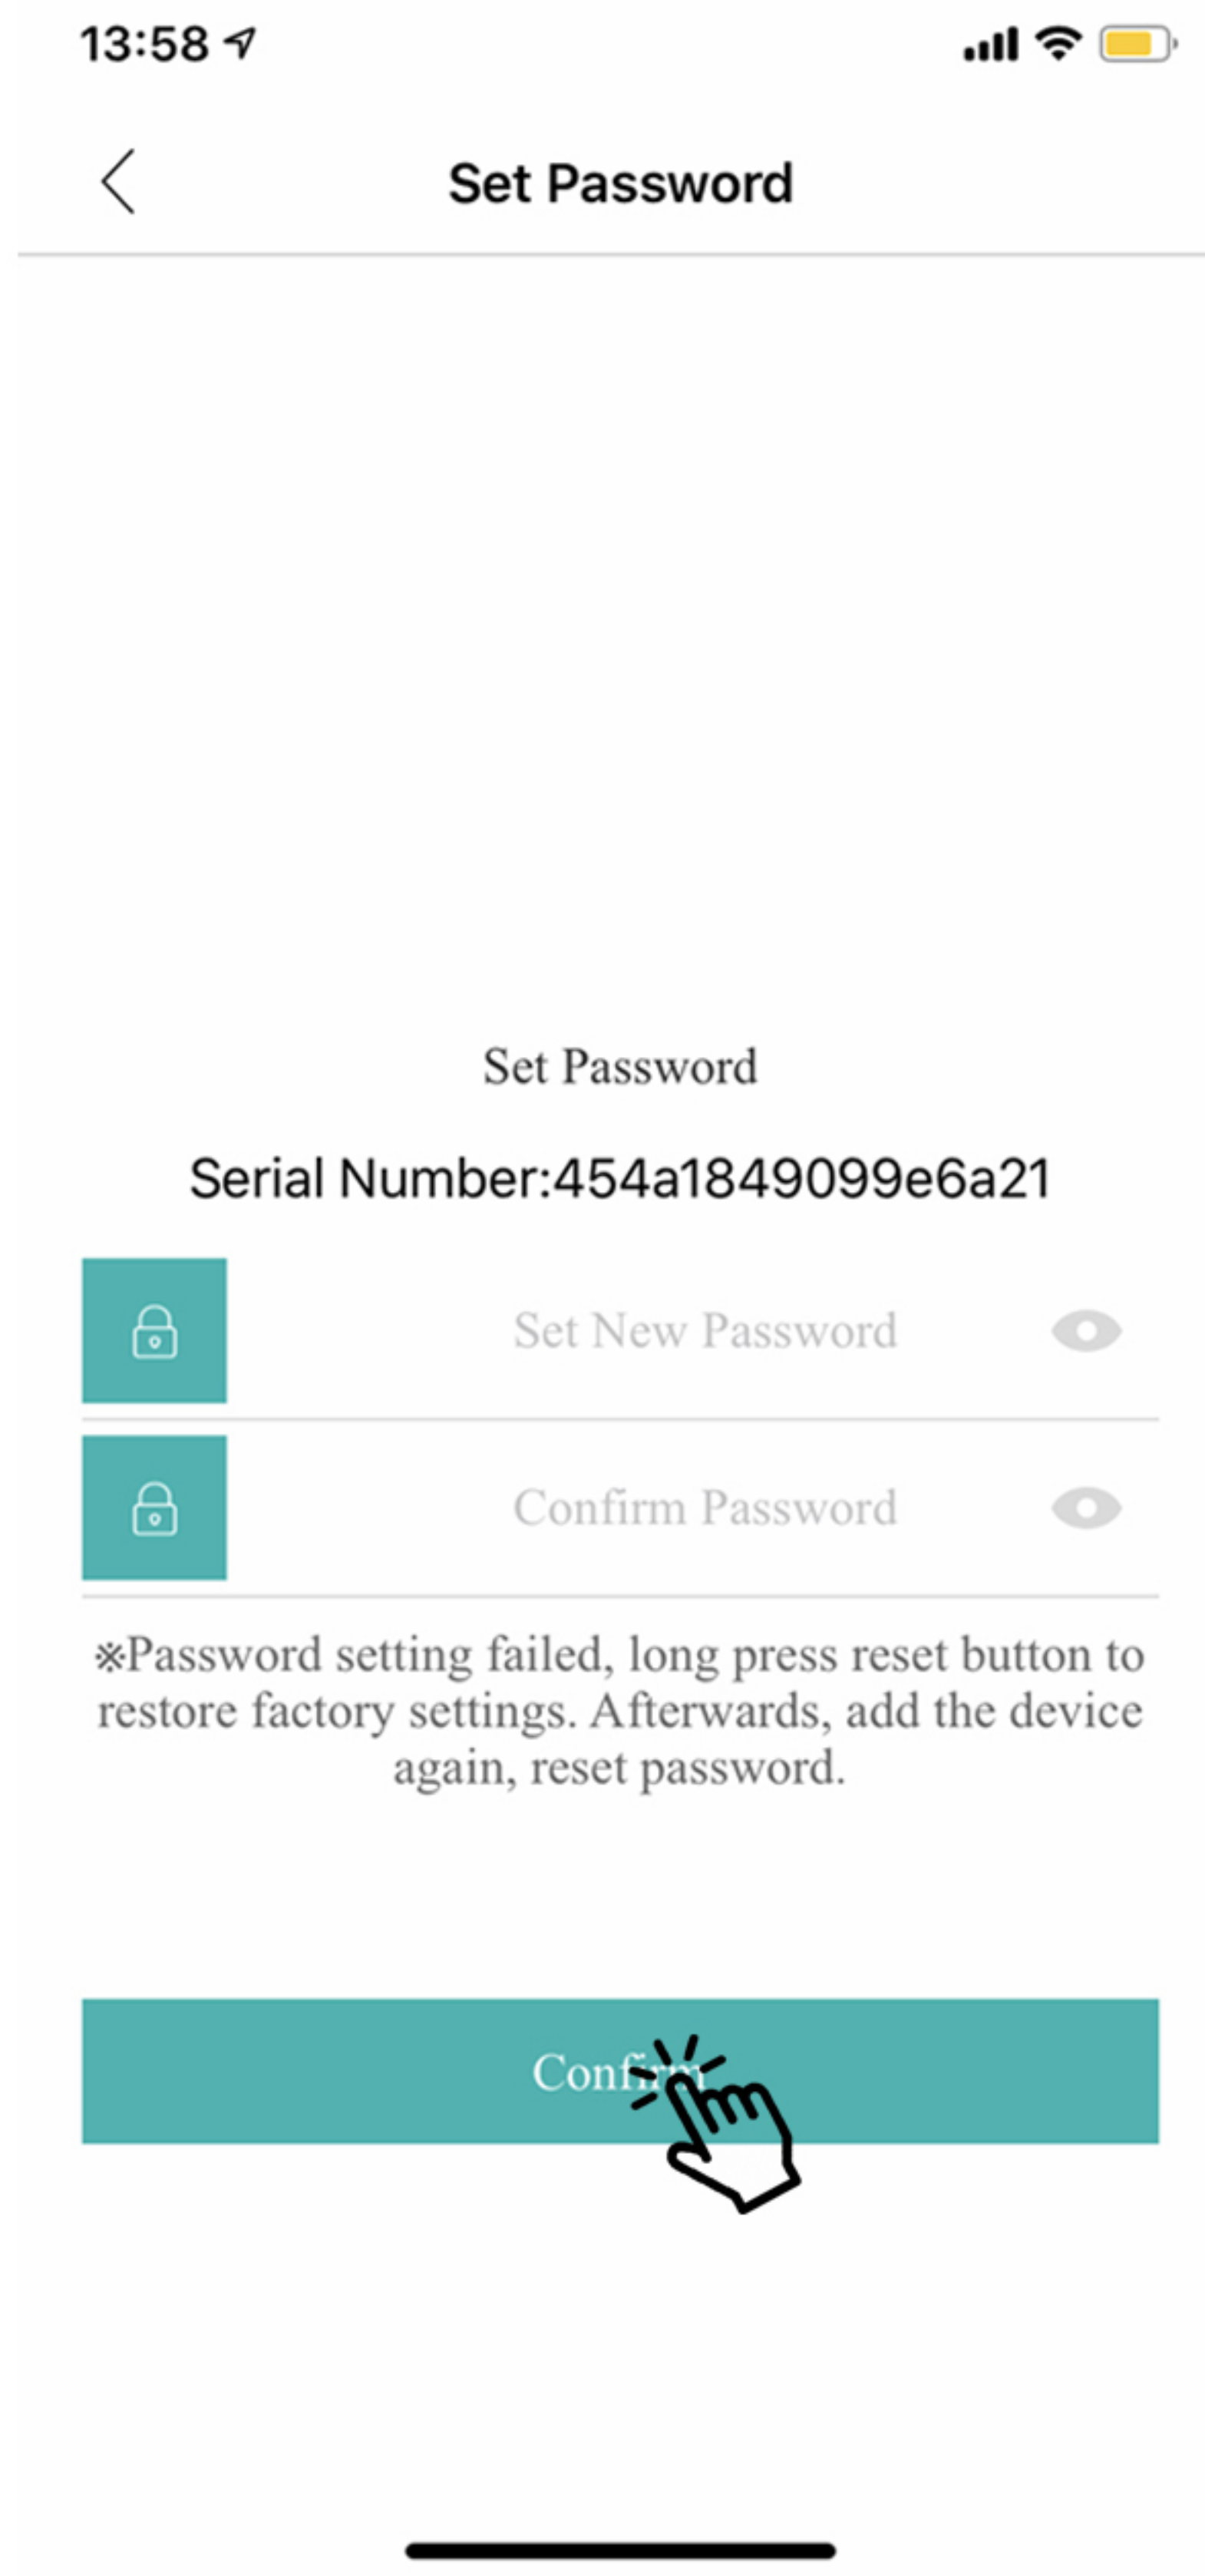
13:58

Set Password

Set Password

Serial Number:454a1849099e6a21

Set New Password

Confirm Password

※Password setting failed, long press reset button to restore factory settings. Afterwards, add the device again, reset password.

Confirm